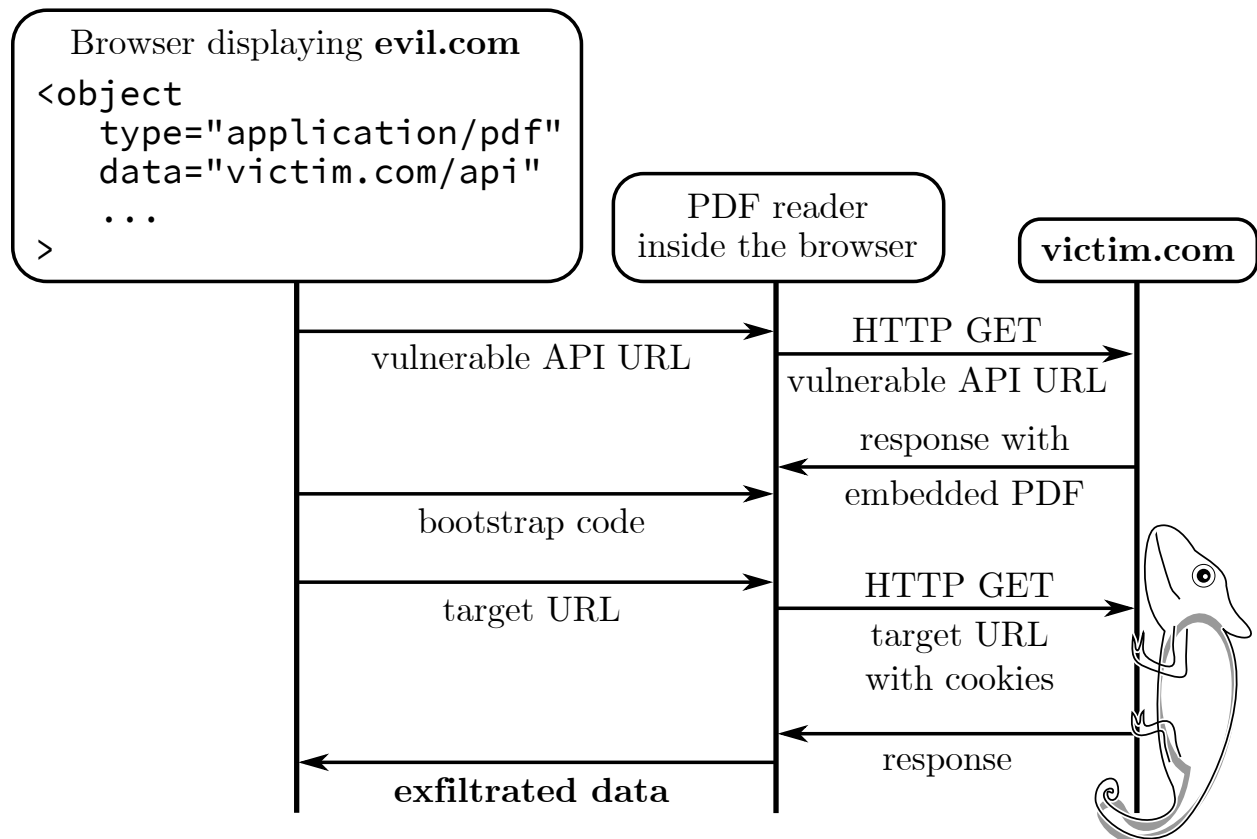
Browser displaying **evil.com**

<object
type="application/pdf"
data="victim.com/api"
...
>

PDF reader inside the browser

**victim.com**

vulnerable API URL

HTTP GET
vulnerable API URL

response with
embedded PDF

bootstrap code

target URL

HTTP GET
target URL
with cookies

response

**exfiltrated data**